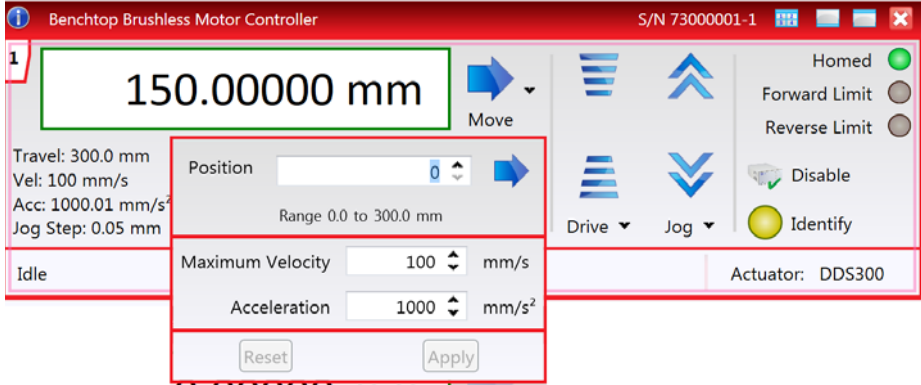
Benchtop Brushless Motor Controller

S/N 73000001-1

1

150.00000 mm

Move

Homed

Forward Limit

Reverse Limit

Travel: 300.0 mm

Vel: 100 mm/s

Acc: 1000.01 mm/s²

Jog Step: 0.05 mm

Position

0

Range 0.0 to 300.0 mm

Drive

Jog

Disable

Identify

Idle

Maximum Velocity 100 mm/s

Acceleration 1000 mm/s²

Actuator: DDS300

Reset

Apply